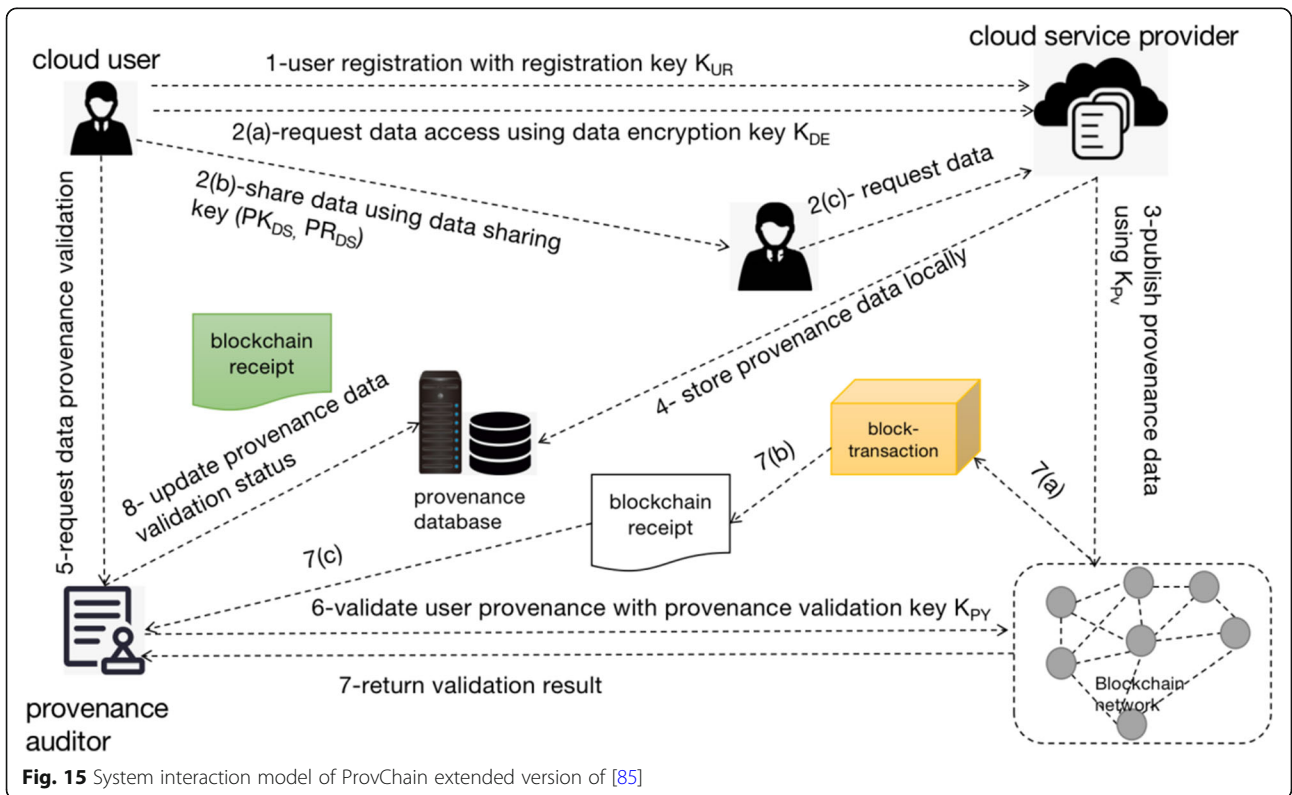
cloud user

cloud service provider

1-user registration with registration key $K_{UR}$

2(a)-request data access using data encryption key $K_{DE}$

2(b)-share data using data sharing key ($PK_{DS}$, $PR_{DS}$)

2(c)- request data

3-publish provenance data using $K_{PV}$

5-request data provenance validation

blockchain receipt

4- store provenance data locally

8- update provenance data validation status

provenance database

block-transaction

7(b)

7(a)

blockchain receipt

7(c)

6-validate user provenance with provenance validation key $K_{PY}$

7-return validation result

Blockchain network

provenance auditor

Fig. 15 System interaction model of ProvChain extended version of [85]